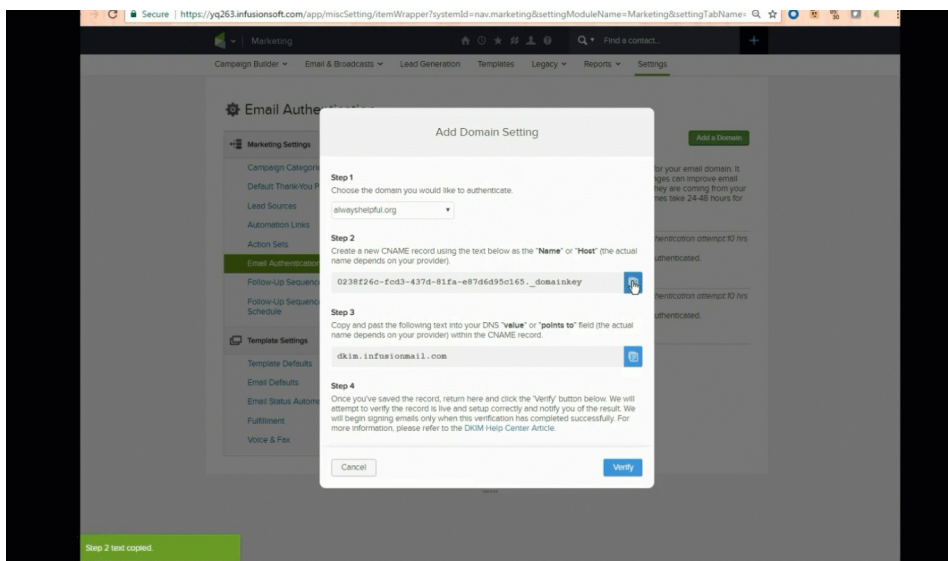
Secure | https://yq263.infusionsoft.com/app/miscSetting/itemWrapper?systemId=nav.marketing&settingModuleName=Marketing&settingTabName=

Marketing

Find a contact...

Campaign Builder ⌄ Email & Broadcasts ⌄ Lead Generation Templates Legacy ⌄ Reports ⌄ Settings

Email Authe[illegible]

Add a Domain

Marketing Settings

Campaign Categor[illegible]

Default Thank-You P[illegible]

Lead Sources

Automation Links

Action Sets

Email Authenticatio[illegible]

Follow-Up Sequenc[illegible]

Follow-Up Sequenc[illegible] Schedule

Template Settings

Template Defaults

Email Defaults

Email Status Automa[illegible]

Fulfillment

Voice & Fax

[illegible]or your email domain. It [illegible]ges can improve email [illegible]hey are coming from your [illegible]nes take 24-48 hours for

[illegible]hentication attempt 10 hrs

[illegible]uthenticated.

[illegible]hentication attempt 10 hrs

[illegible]uthenticated.

Add Domain Setting

Step 1

Choose the domain you would like to authenticate.

alwayshelpful.org

Step 2

Create a new CNAME record using the text below as the "Name" or "Host" (the actual name depends on your provider).

0238f26c-fcd3-437d-81fa-e87d6d95c165._domainkey

Step 3

Copy and past the following text into your DNS "value" or "points to" field (the actual name depends on your provider) within the CNAME record.

dkim.infusionmail.com

Step 4

Once you've saved the record, return here and click the 'Verify' button below. We will attempt to verify the record is live and setup correctly and notify you of the result. We will begin signing emails only when this verification has completed successfully. For more information, please refer to the DKIM Help Center Article.

Cancel

Verify

Step 2 text copied.